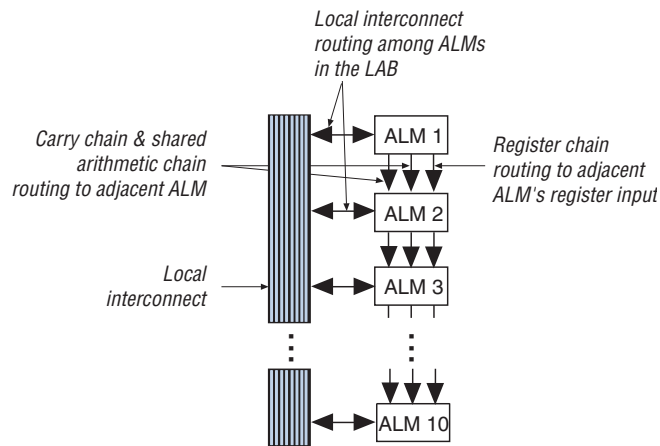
Local interconnect routing among ALMs in the LAB

Carry chain & shared arithmetic chain routing to adjacent ALM

Register chain routing to adjacent ALM's register input

Local interconnect

ALM 1

ALM 2

ALM 3

ALM 10